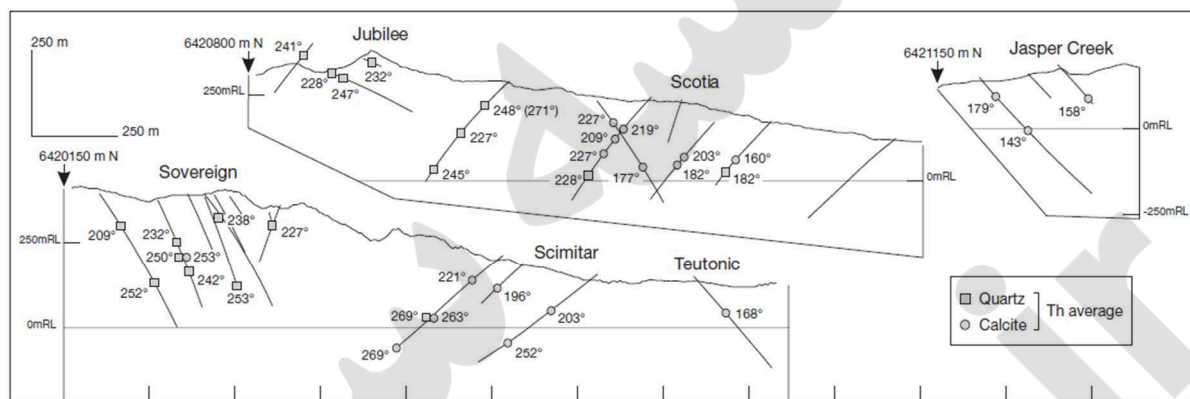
250 m

250 m

6420800 m N

Jubilee

241°

228°

247°

232°

250mRL

248° (271°)

227°

245°

Scotia

227°

209°

219°

227°

228°

177°

203°

182°

160°

182°

0mRL

6421150 m N

Jasper Creek

179°

158°

143°

0mRL

-250mRL

6420150 m N

Sovereign

209°

232°

250°

253°

238°

227°

242°

252°

253°

250mRL

Scimitar

221°

196°

269°

263°

203°

269°

252°

Teutonic

168°

0mRL

Quartz

Calcite

Th average